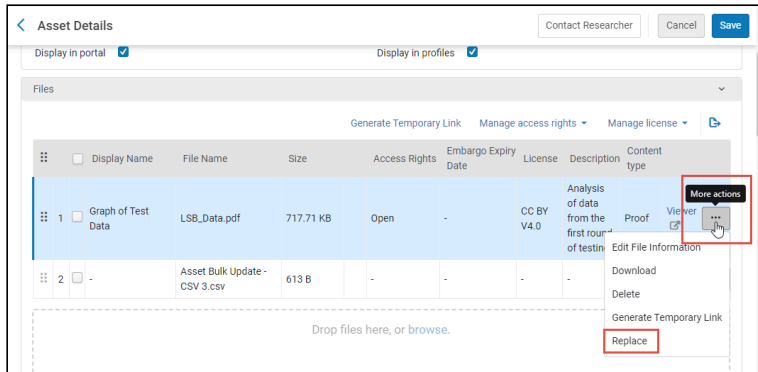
Asset Details

Contact Researcher Cancel Save

Display in portal Display in profiles

Files

Generate Temporary Link Manage access rights Manage license

| | Display Name | File Name | Size | Access Rights | Embargo Expiry Date | License | Description | Content type | |
|---|---|---|---|---|---|---|---|---|---|
| 1 | Graph of Test Data | LSB_Data.pdf | 717.71 KB | Open | - | CC BY V4.0 | Analysis of data from the first round of testin | Proof | Viewer |
| 2 | - | Asset Bulk Update - CSV 3.csv | 613 B | - | - | - | - | | |

More actions

Edit File Information
Download
Delete
Generate Temporary Link
Replace

Drop files here, or browse.